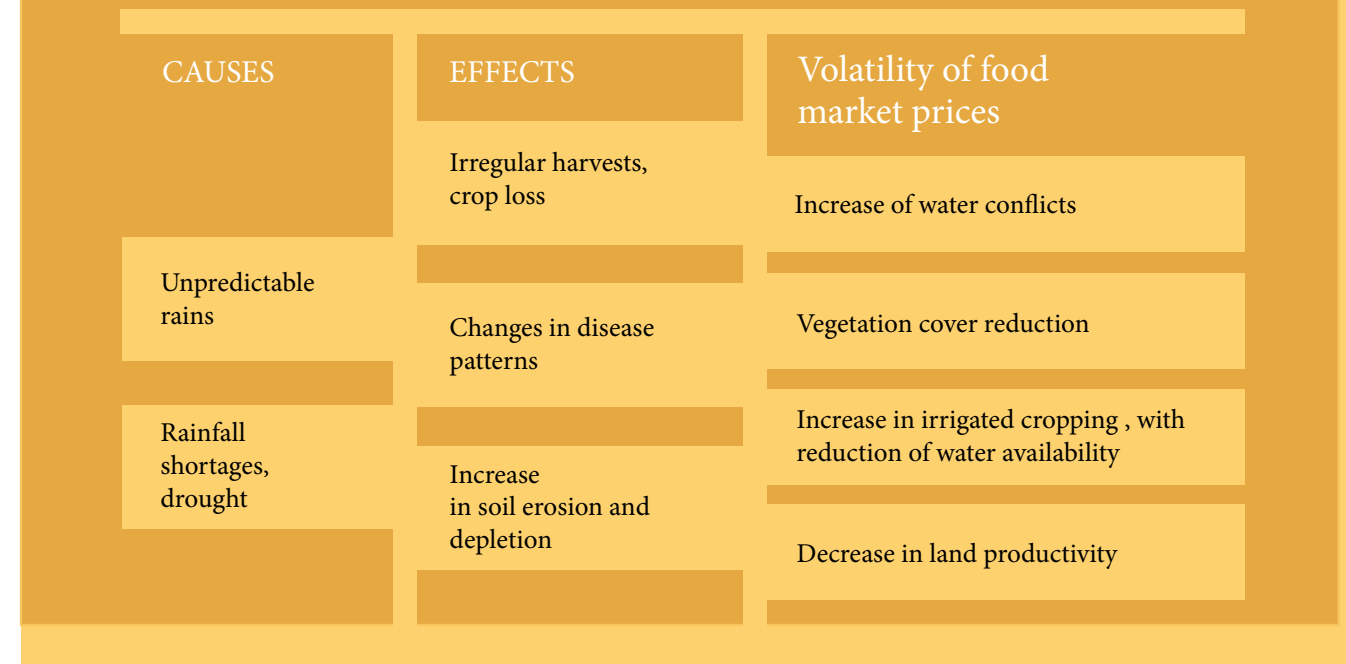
CAUSES

Unpredictable rains

Rainfall shortages, drought

EFFECTS

Irregular harvests, crop loss

Changes in disease patterns

Increase in soil erosion and depletion

Volatility of food market prices

Increase of water conflicts

Vegetation cover reduction

Increase in irrigated cropping , with reduction of water availability

Decrease in land productivity